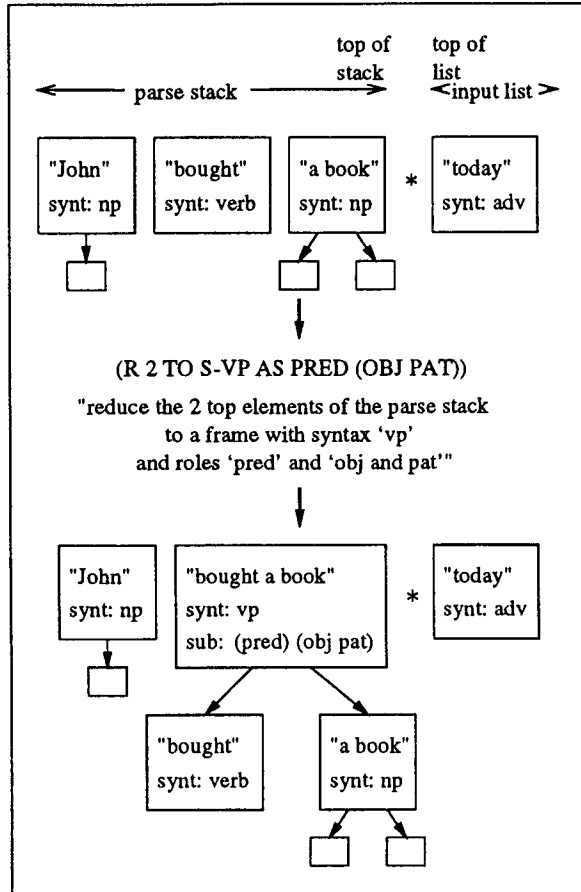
top of stack

top of list

parse stack

input list

"John"
synt: np

"bought"
synt: verb

"a book"
synt: np

*

"today"
synt: adv

(R 2 TO S-VP AS PRED (OBJ PAT))

"reduce the 2 top elements of the parse stack to a frame with syntax 'vp' and roles 'pred' and 'obj and pat'"

"John"
synt: np

"bought a book"
synt: vp
sub: (pred) (obj pat)

*

"today"
synt: adv

"bought"
synt: verb

"a book"
synt: np